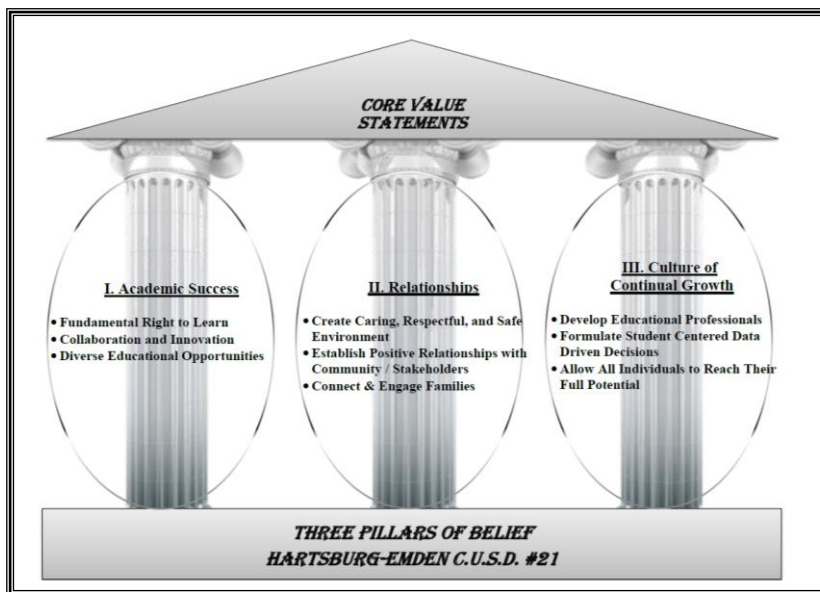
CORE VALUE STATEMENTS

I. Academic Success

• Fundamental Right to Learn
• Collaboration and Innovation
• Diverse Educational Opportunities

II. Relationships

• Create Caring, Respectful, and Safe Environment
• Establish Positive Relationships with Community / Stakeholders
• Connect & Engage Families

III. Culture of Continual Growth

• Develop Educational Professionals
• Formulate Student Centered Data Driven Decisions
• Allow All Individuals to Reach Their Full Potential

THREE PILLARS OF BELIEF
HARTSBURG-EMDEN C.U.S.D. #21